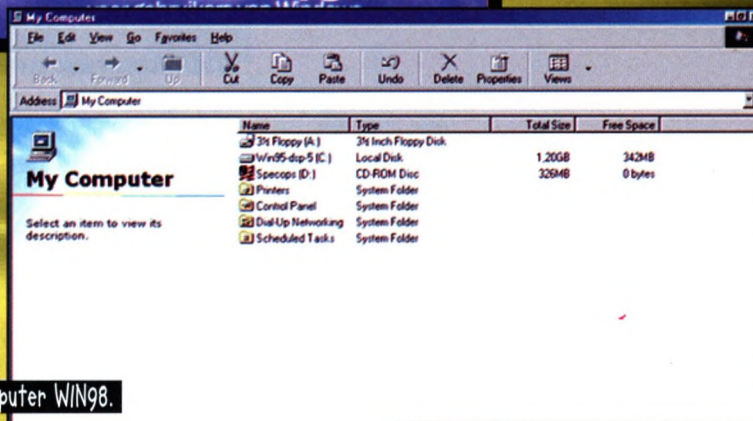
My Computer

File Edit View Go Favorites Help

Back Forward Up Cut Copy Paste Undo Delete Properties Views

Address My Computer

My Computer

Select an item to view its description.

| Name | Type | Total Size | Free Space |
|---|---|---|---|
| 3½ Floppy (A:) | 3½ Inch Floppy Disk | | |
| Win95-dsp-5 (C:) | Local Disk | 1,20GB | 342MB |
| Specops (D:) | CD-ROM Disc | 326MB | 0 bytes |
| Printers | System Folder | | |
| Control Panel | System Folder | | |
| Dial-Up Networking | System Folder | | |
| Scheduled Tasks | System Folder | | |

puter WIN98.